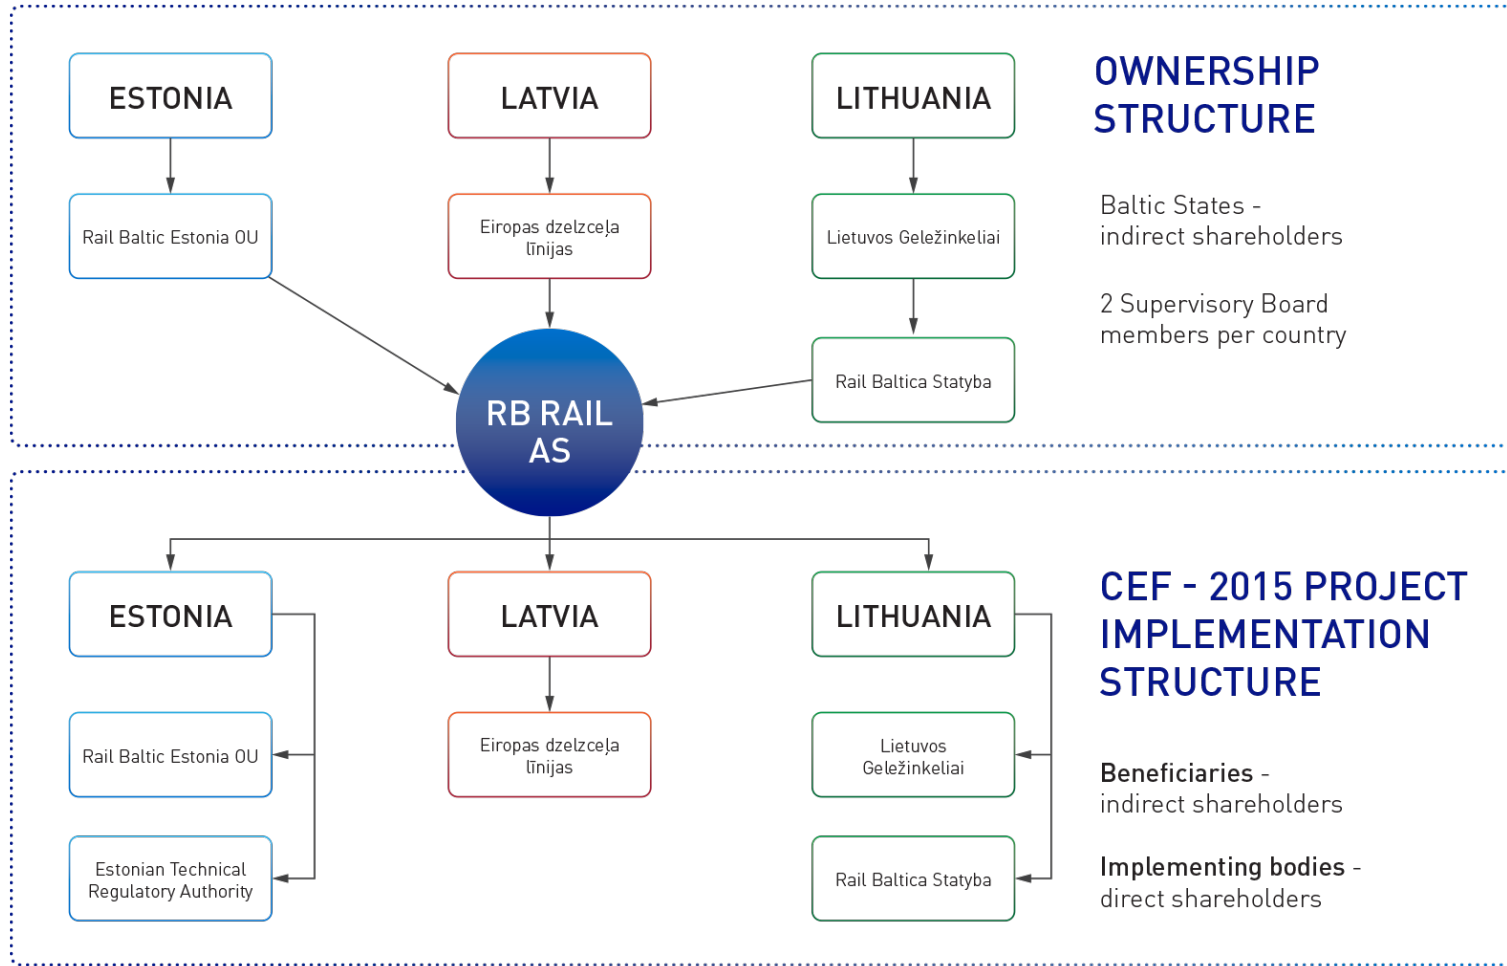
ESTONIA

LATVIA

LITHUANIA

OWNERSHIP STRUCTURE

Rail Baltic Estonia OU

Eiropas dzelzceļa līnijas

Lietuvos Geležinkeliai

Baltic States - indirect shareholders

2 Supervisory Board members per country

Rail Baltica Statyba

RB RAIL AS

ESTONIA

LATVIA

LITHUANIA

CEF - 2015 PROJECT IMPLEMENTATION STRUCTURE

Rail Baltic Estonia OU

Eiropas dzelzceļa līnijas

Lietuvos Geležinkeliai

Beneficiaries - indirect shareholders

Estonian Technical Regulatory Authority

Rail Baltica Statyba

Implementing bodies - direct shareholders